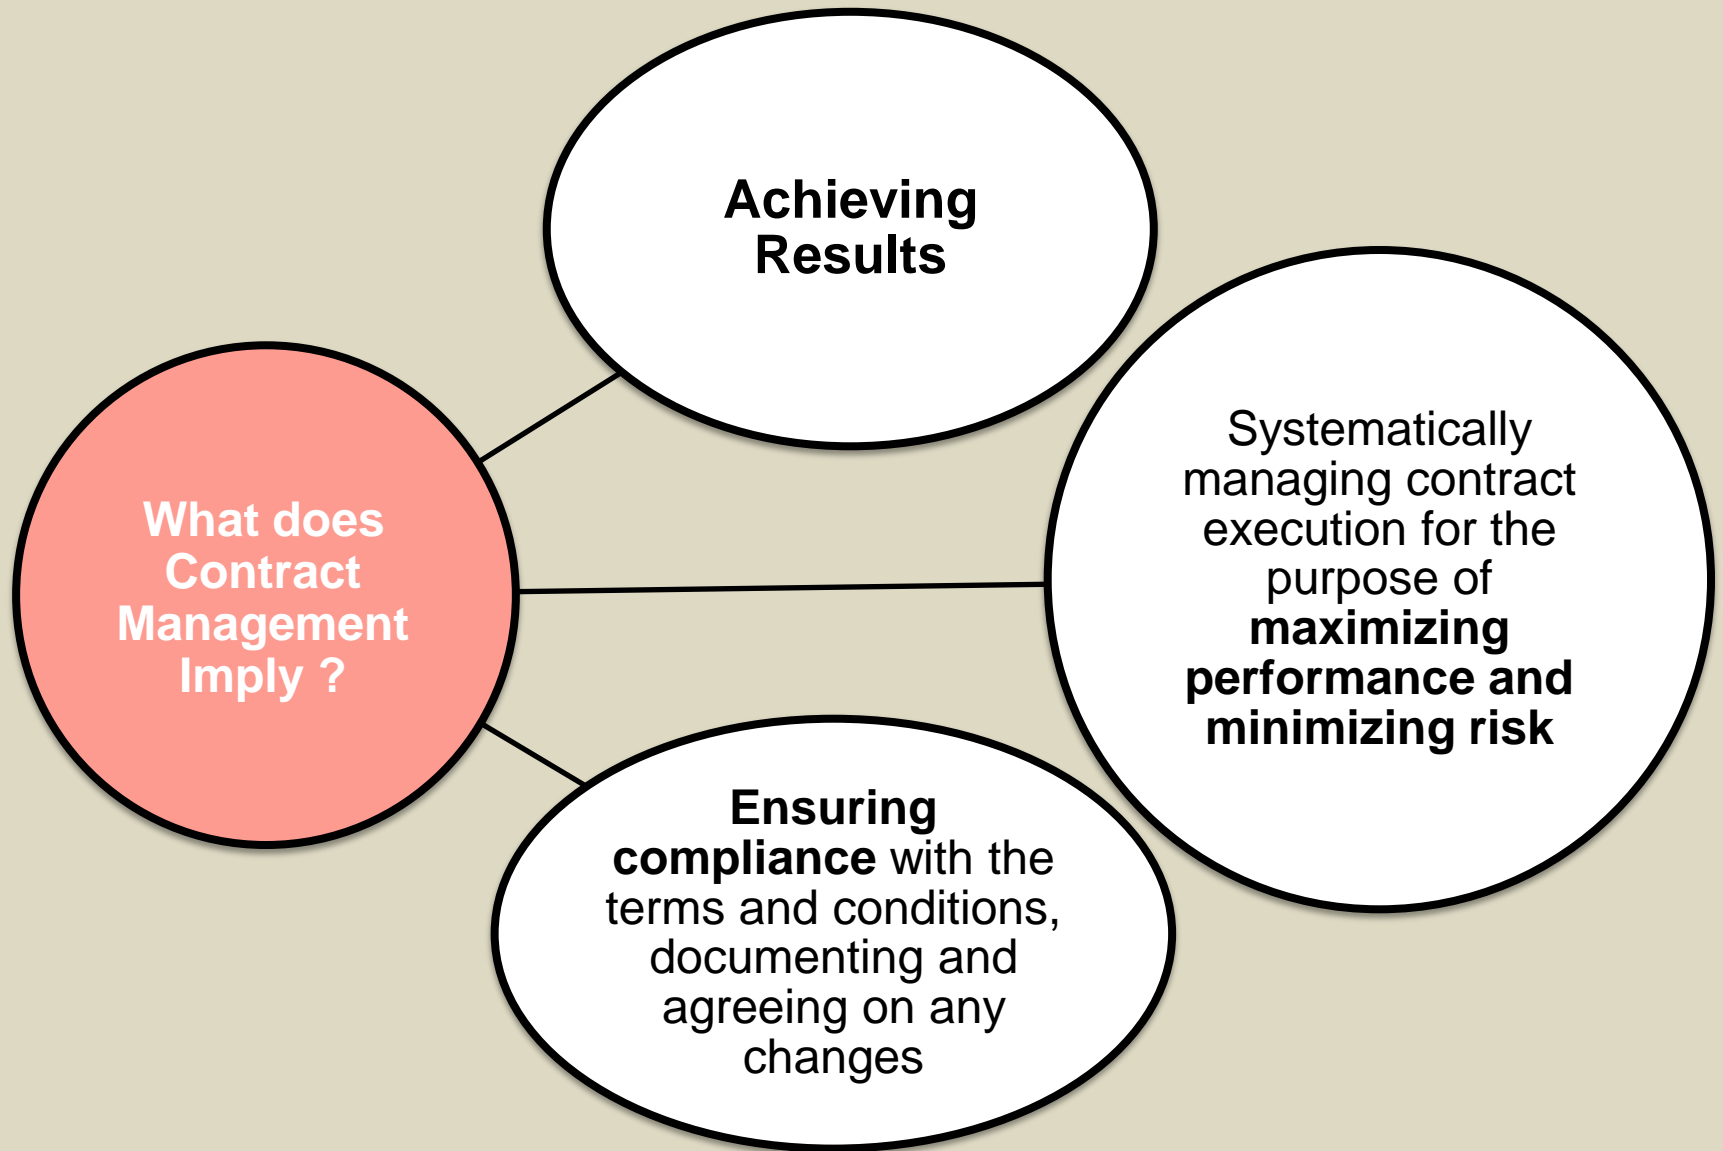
What does Contract Management Imply ?

Achieving Results

Systematically managing contract execution for the purpose of maximizing performance and minimizing risk

Ensuring compliance with the terms and conditions, documenting and agreeing on any changes